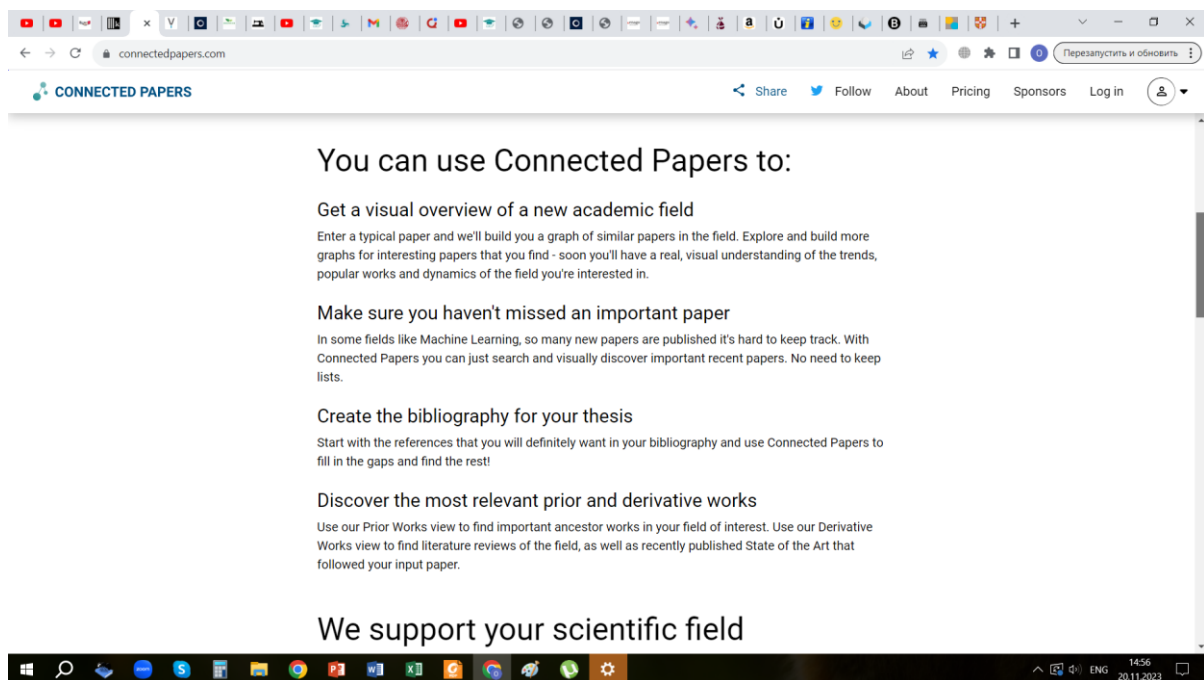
connectedpapers.com

Перезапустить и обновить

CONNECTED PAPERS

Share Follow About Pricing Sponsors Log in

You can use Connected Papers to:

Get a visual overview of a new academic field

Enter a typical paper and we'll build you a graph of similar papers in the field. Explore and build more graphs for interesting papers that you find - soon you'll have a real, visual understanding of the trends, popular works and dynamics of the field you're interested in.

Make sure you haven't missed an important paper

In some fields like Machine Learning, so many new papers are published it's hard to keep track. With Connected Papers you can just search and visually discover important recent papers. No need to keep lists.

Create the bibliography for your thesis

Start with the references that you will definitely want in your bibliography and use Connected Papers to fill in the gaps and find the rest!

Discover the most relevant prior and derivative works

Use our Prior Works view to find important ancestor works in your field of interest. Use our Derivative Works view to find literature reviews of the field, as well as recently published State of the Art that followed your input paper.

We support your scientific field

ENG 14:56 20.11.2023